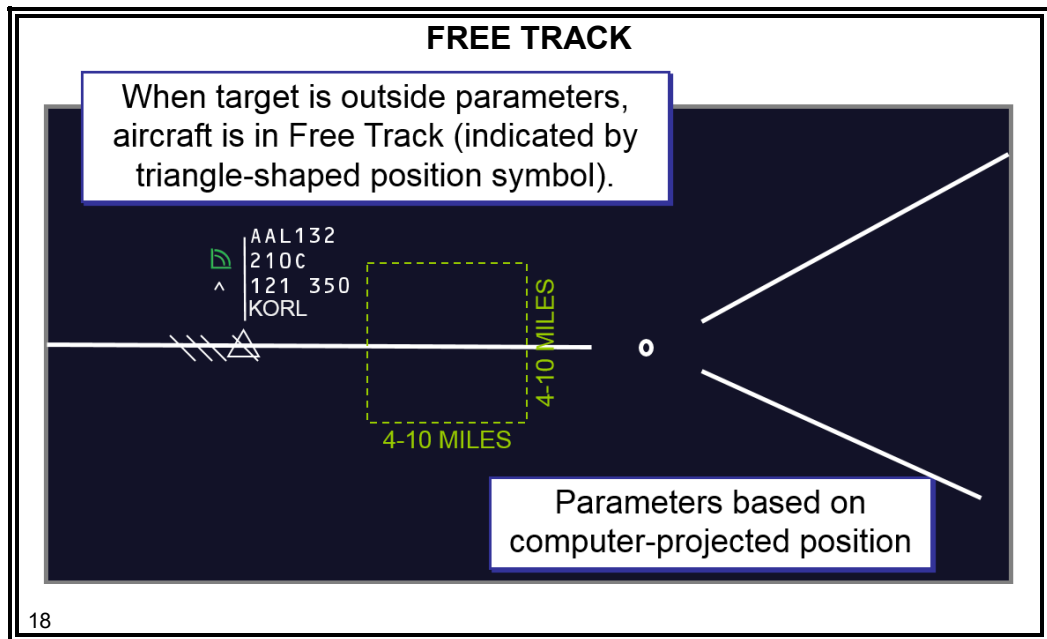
FREE TRACK

When target is outside parameters, aircraft is in Free Track (indicated by triangle-shaped position symbol).

AAL132
210C
^ 121 350
KORL

4-10 MILES

4-10 MILES

Parameters based on computer-projected position

18